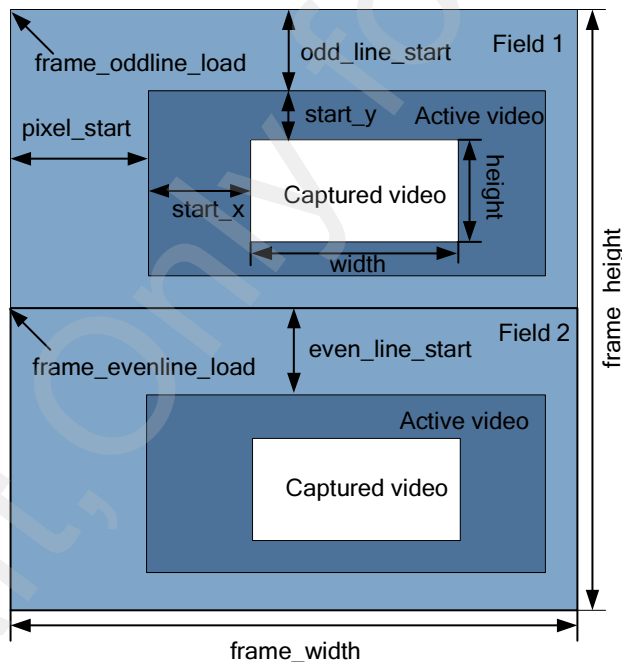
frame_oddline_load

odd_line_start

Field 1

pixel_start

start_y

Active video

start_x

Captured video

height

width

frame height

frame_evenline_load

even_line_start

Field 2

Active video

Captured video

frame_width